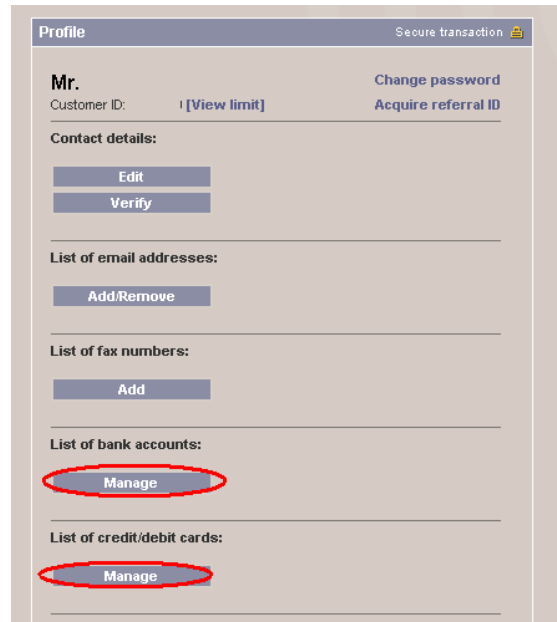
Profile

Secure transaction

Mr.

Change password

Customer ID: | [View limit]

Acquire referral ID

Contact details:

Edit

Verify

List of email addresses:

Add/Remove

List of fax numbers:

Add

List of bank accounts:

Manage

List of credit/debit cards:

Manage